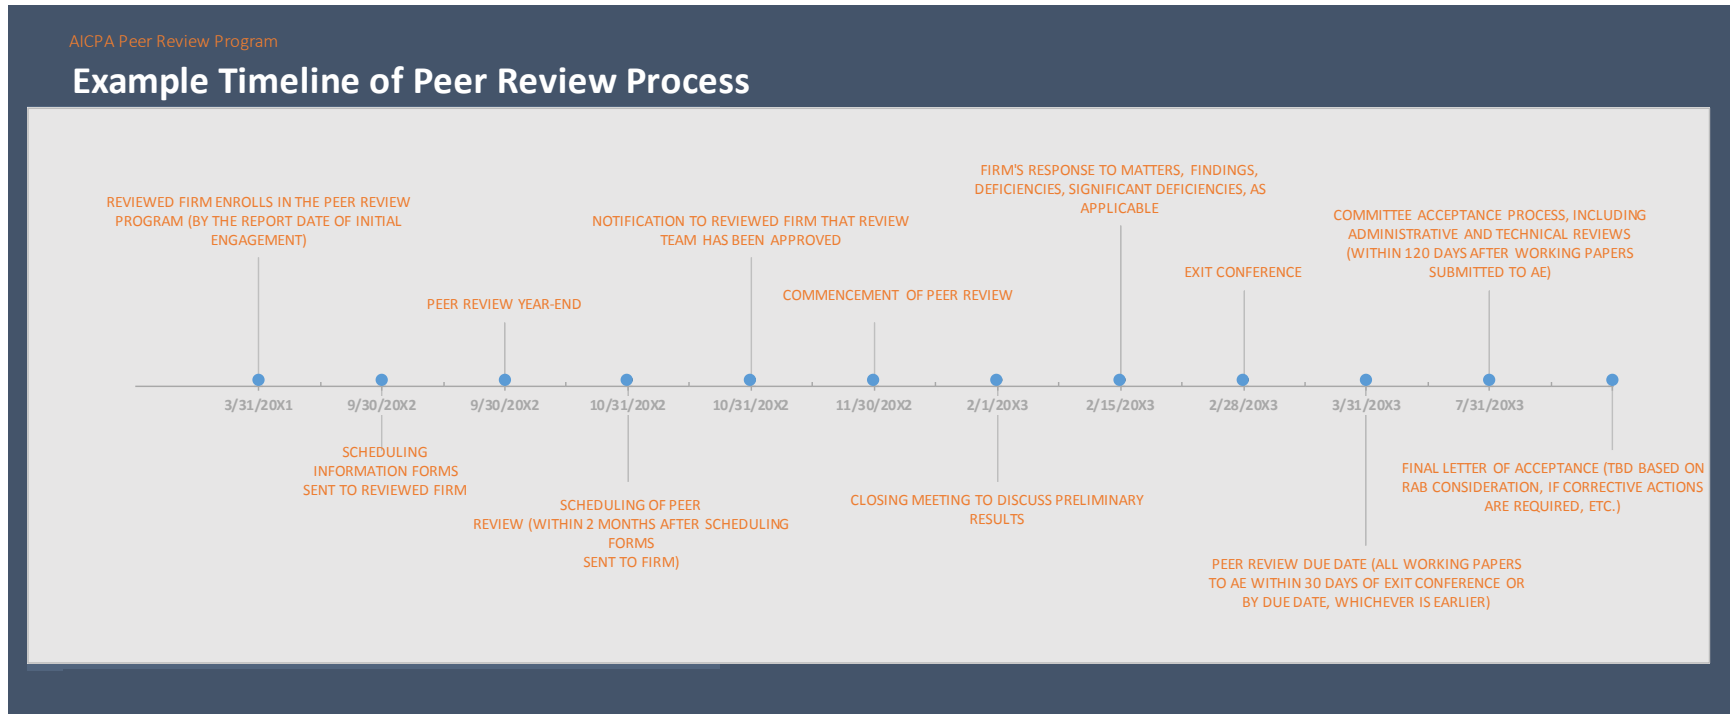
AICPA Peer Review Program

Example Timeline of Peer Review Process

FIRM'S RESPONSE TO MATTERS, FINDINGS, DEFICIENCIES, SIGNIFICANT DEFICIENCIES, AS APPLICABLE

REVIEWED FIRM ENROLLS IN THE PEER REVIEW PROGRAM (BY THE REPORT DATE OF INITIAL ENGAGEMENT)

NOTIFICATION TO REVIEWED FIRM THAT REVIEW TEAM HAS BEEN APPROVED

COMMITTEE ACCEPTANCE PROCESS, INCLUDING ADMINISTRATIVE AND TECHNICAL REVIEWS (WITHIN 120 DAYS AFTER WORKING PAPERS SUBMITTED TO AE)

EXIT CONFERENCE

PEER REVIEW YEAR-END

COMMENCEMENT OF PEER REVIEW

3/31/20X1

9/30/20X2

9/30/20X2

10/31/20X2

10/31/20X2

11/30/20X2

2/1/20X3

2/15/20X3

2/28/20X3

3/31/20X3

7/31/20X3

SCHEDULING INFORMATION FORMS SENT TO REVIEWED FIRM

FINAL LETTER OF ACCEPTANCE (TBD BASED ON RAB CONSIDERATION, IF CORRECTIVE ACTIONS ARE REQUIRED, ETC.)

SCHEDULING OF PEER REVIEW (WITHIN 2 MONTHS AFTER SCHEDULING FORMS SENT TO FIRM)

CLOSING MEETING TO DISCUSS PRELIMINARY RESULTS

PEER REVIEW DUE DATE (ALL WORKING PAPERS TO AE WITHIN 30 DAYS OF EXIT CONFERENCE OR BY DUE DATE, WHICHEVER IS EARLIER)